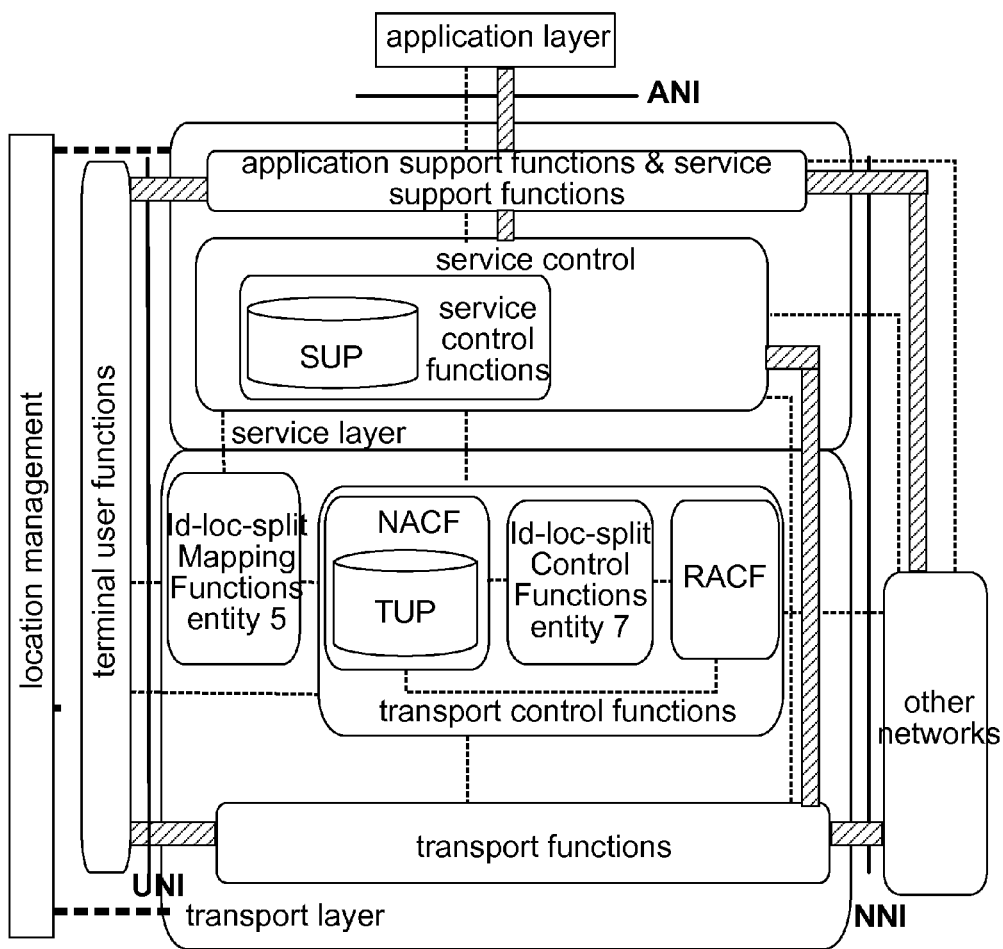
application layer

ANI

location management

terminal user functions

application support functions & service support functions

service control

SUP

service control functions

service layer

Id-loc-split Mapping Functions entity 5

NACF

TUP

Id-loc-split Control Functions entity 7

RACF

transport control functions

other networks

transport functions

UNI

transport layer

NNI